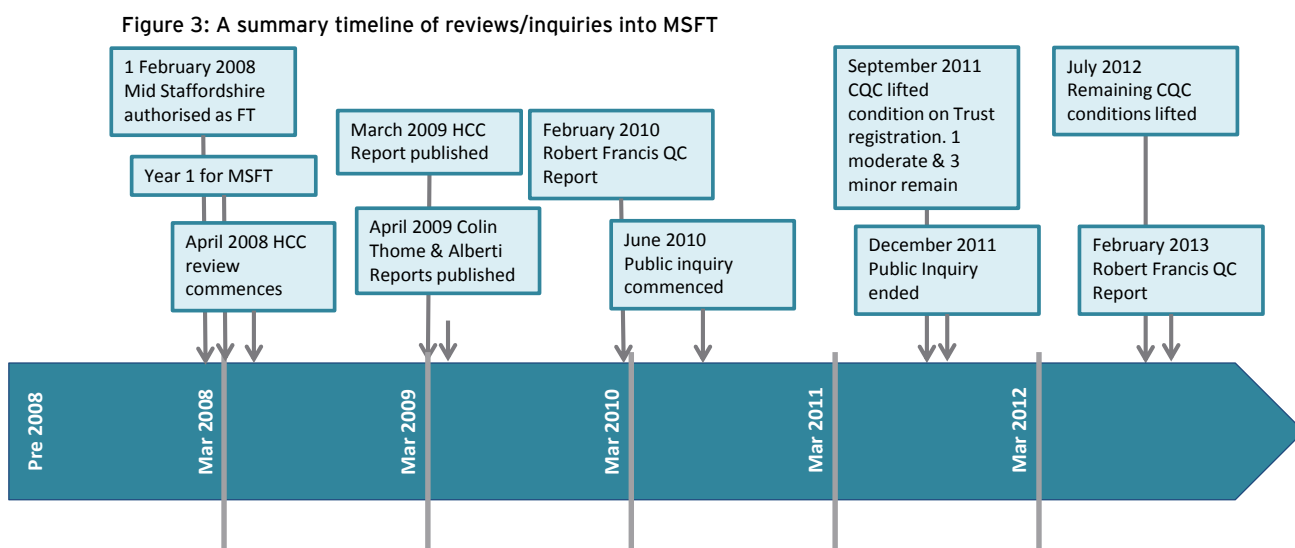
Figure 3: A summary timeline of reviews/inquiries into MSFT

1 February 2008 Mid Staffordshire authorised as FT

Year 1 for MSFT

April 2008 HCC review commences

March 2009 HCC Report published

April 2009 Colin Thome & Alberti Reports published

February 2010 Robert Francis QC Report

June 2010 Public inquiry commenced

September 2011 CQC lifted condition on Trust registration. 1 moderate & 3 minor remain

December 2011 Public Inquiry ended

July 2012 Remaining CQC conditions lifted

February 2013 Robert Francis QC Report

Pre 2008

Mar 2008

Mar 2009

Mar 2010

Mar 2011

Mar 2012